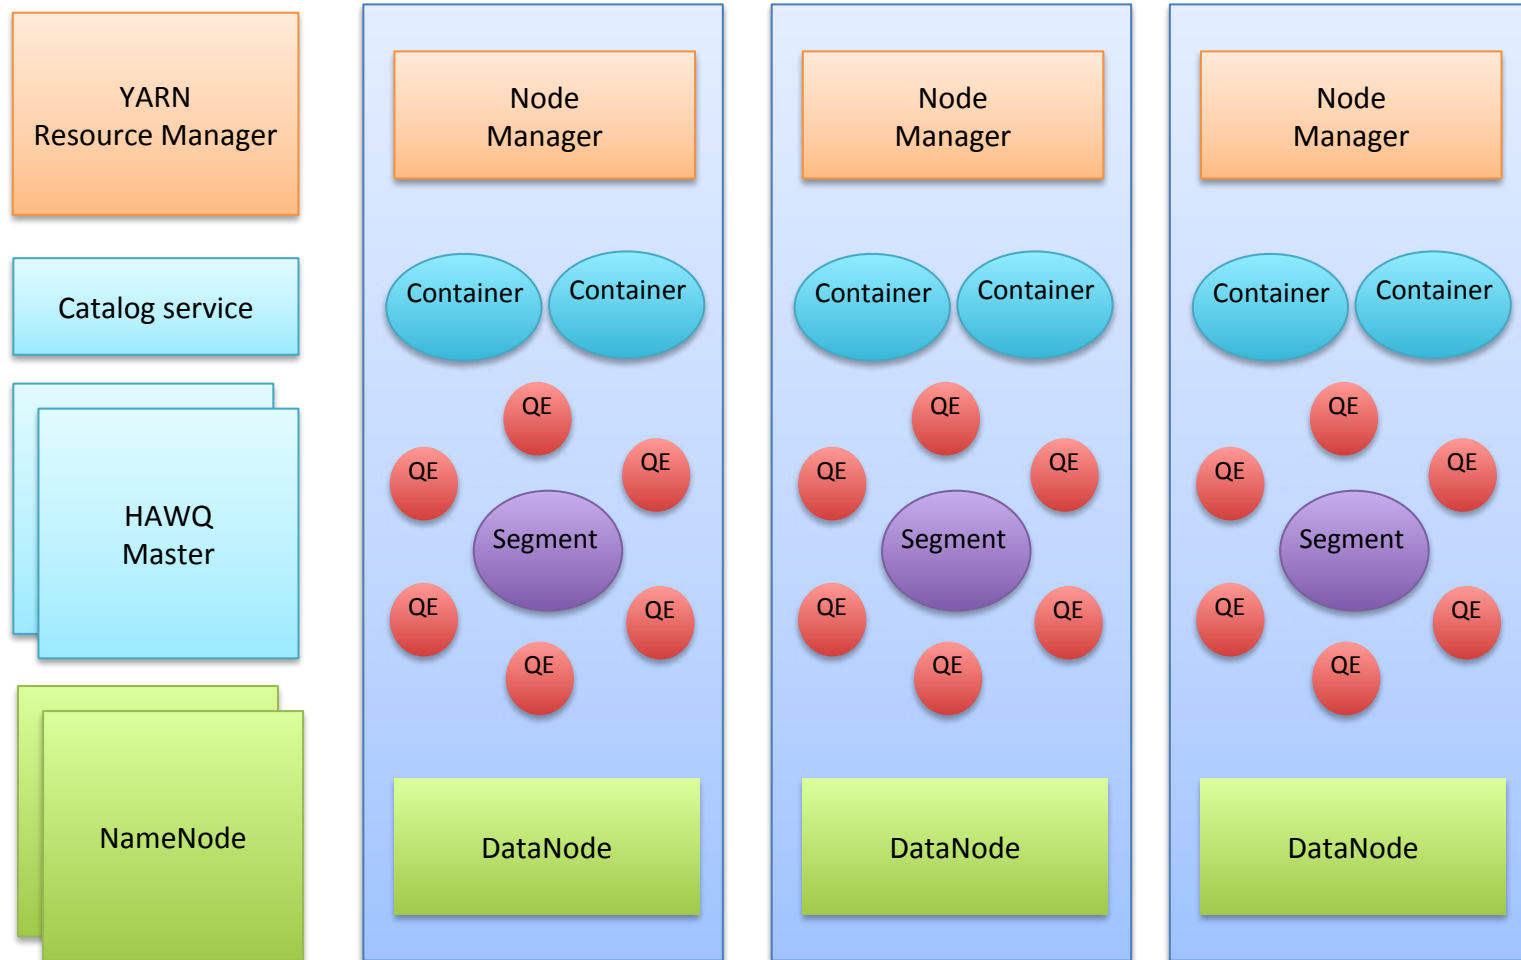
YARN
Resource Manager

Catalog service

HAWQ
Master

NameNode

Node
Manager

Container

Container

QE

QE

QE

Segment

QE

QE

QE

DataNode

Node
Manager

Container

Container

QE

QE

QE

Segment

QE

QE

QE

DataNode

Node
Manager

Container

Container

QE

QE

QE

Segment

QE

QE

QE

DataNode